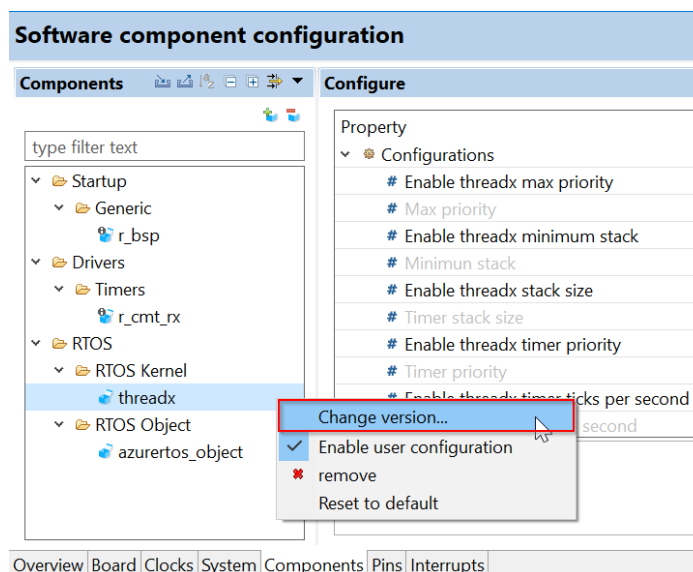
Software component configuration

Components

type filter text

Startup
Generic
r_bsp
Drivers
Timers
r_cmt_rx
RTOS
RTOS Kernel
threadx
RTOS Object
azurertos_object

Configure

Property
Configurations
# Enable threadx max priority
# Max priority
# Enable threadx minimum stack
# Minimun stack
# Enable threadx stack size
# Timer stack size
# Enable threadx timer priority
# Timer priority
# Enable threadx timer ticks per second
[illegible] second

Change version...
Enable user configuration
remove
Reset to default

Overview Board Clocks System Components Pins Interrupts